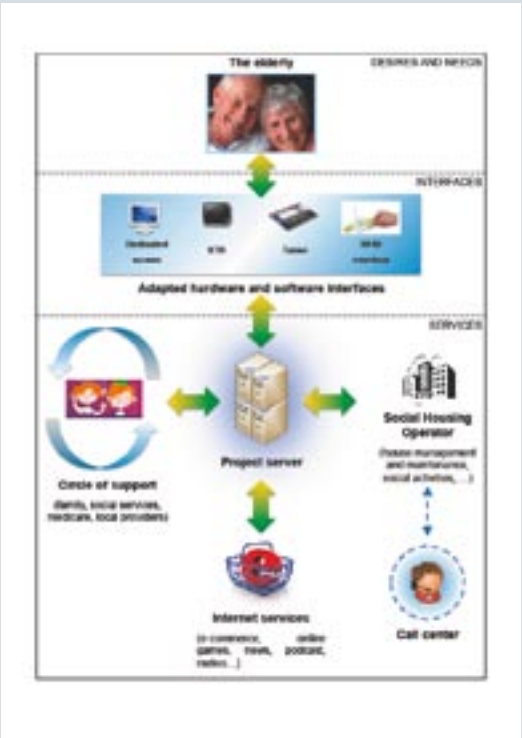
The elderly

DESIRES AND NEEDS

INTERFACES

Dedicated screen

STB

Tablet

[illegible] interface

Adapted hardware and software interfaces

SERVICES

Circle of support

(family, social services, medicare, local providers)

Project server

Social Housing Operator

(house management and maintenance, social activities, ...)

Internet services

(e-commerce, online games, news, podcast, radios...)

Call center